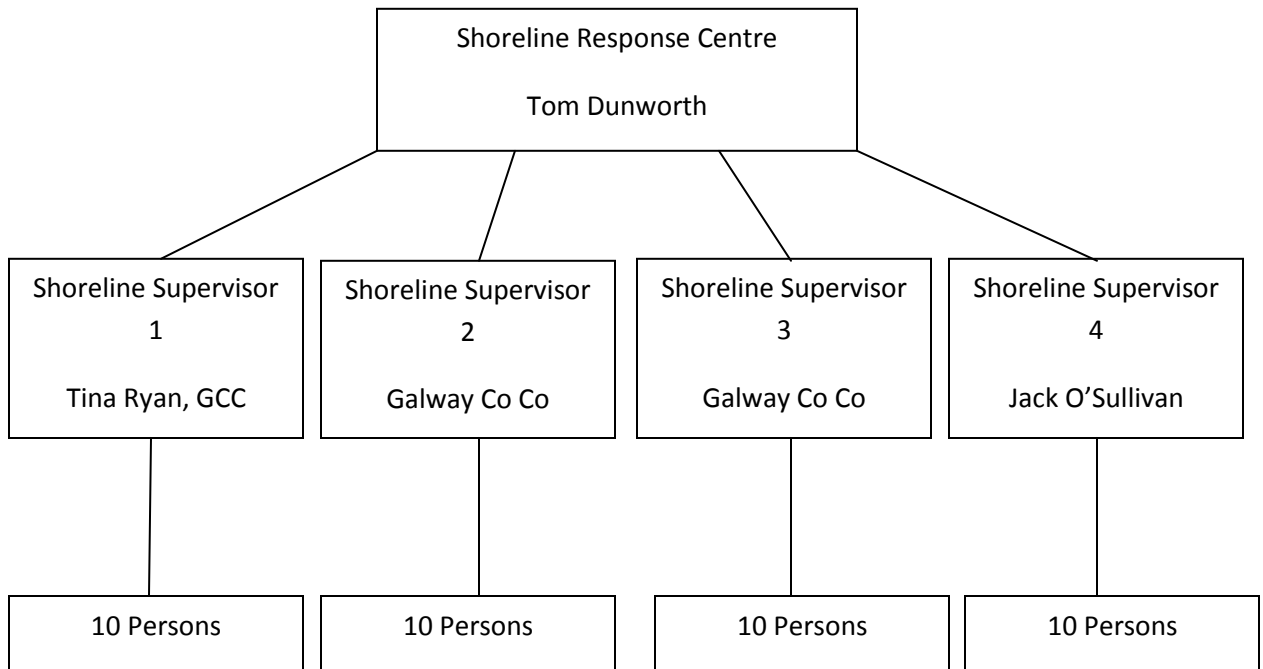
Shoreline Response Centre

Tom Dunworth

Shoreline Supervisor 1

Tina Ryan, GCC

Shoreline Supervisor 2

Galway Co Co

Shoreline Supervisor 3

Galway Co Co

Shoreline Supervisor 4

Jack O'Sullivan

10 Persons

10 Persons

10 Persons

10 Persons